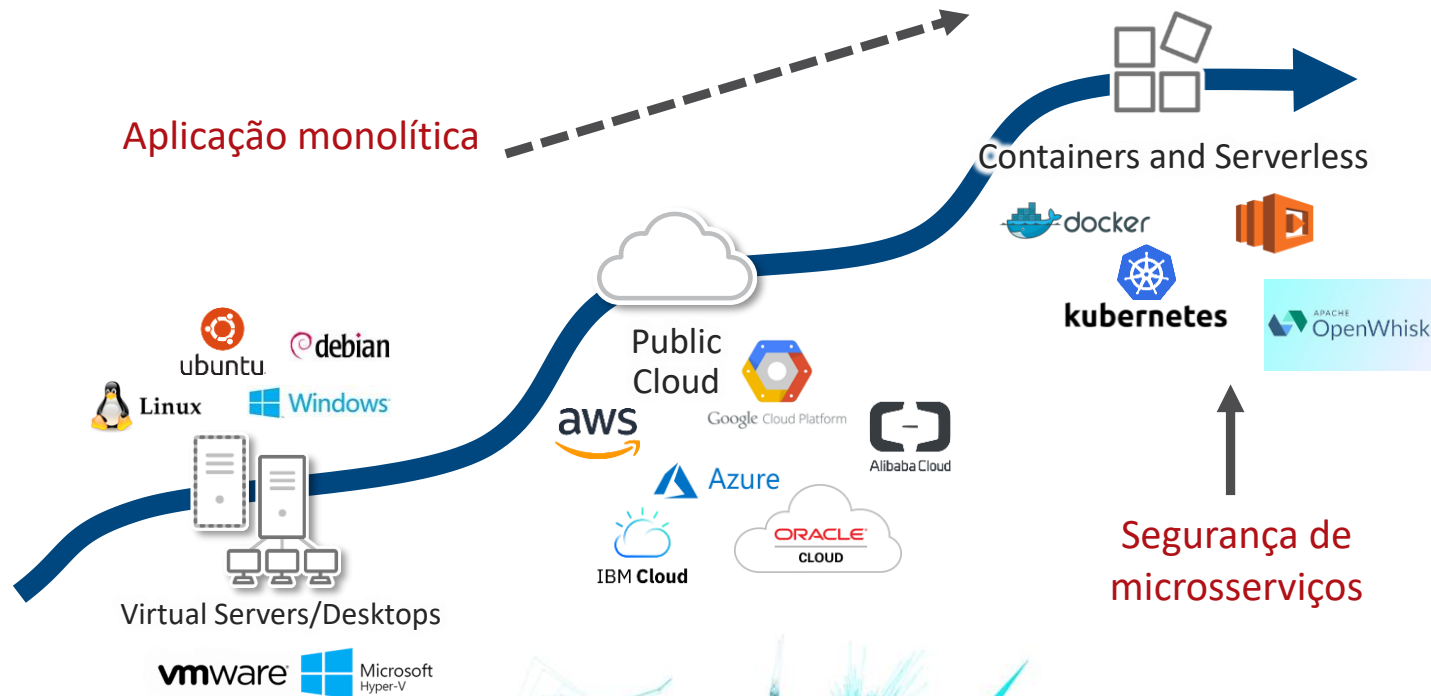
Aplicação monolítica

Containers and Serverless

docker

kubernetes

APACHE OpenWhisk

Public Cloud

aws

Google Cloud Platform

Alibaba Cloud

Azure

IBM Cloud

ORACLE CLOUD

ubuntu

debian

Linux

Windows

Virtual Servers/Desktops

vmware

Microsoft Hyper-V

Segurança de microsserviços